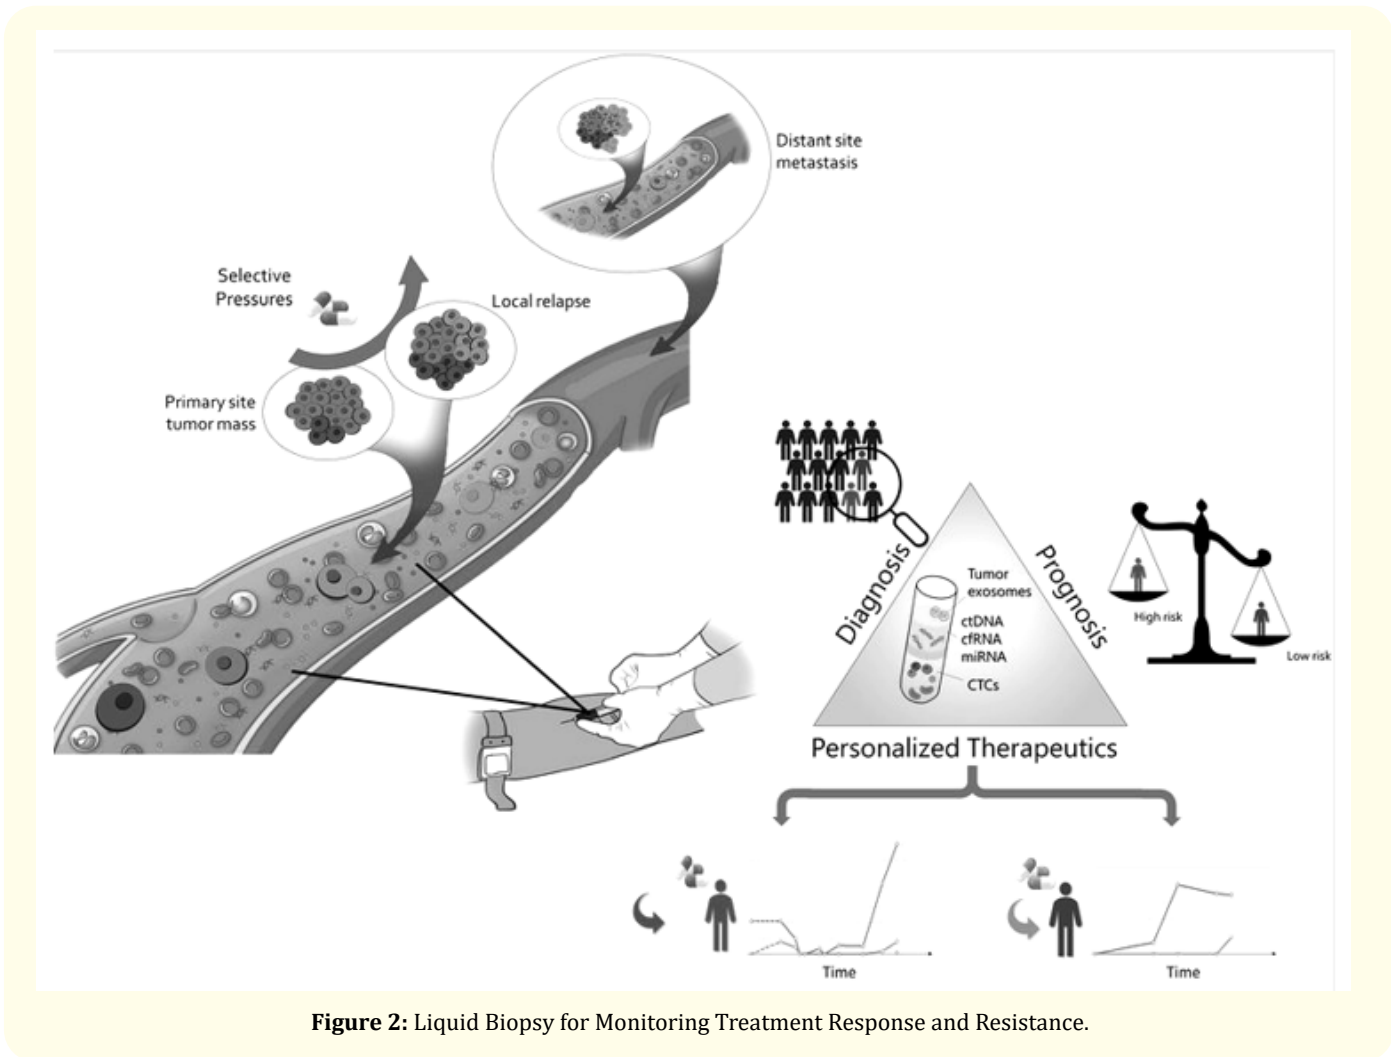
Distant site metastasis

Selective Pressures

Local relapse

Primary site tumor mass

Diagnosis

Prognosis

Tumor exosomes

ctDNA
cfRNA
miRNA

CTCs

High risk

Low risk

Personalized Therapeutics

Time

Time

**Figure 2:** Liquid Biopsy for Monitoring Treatment Response and Resistance.